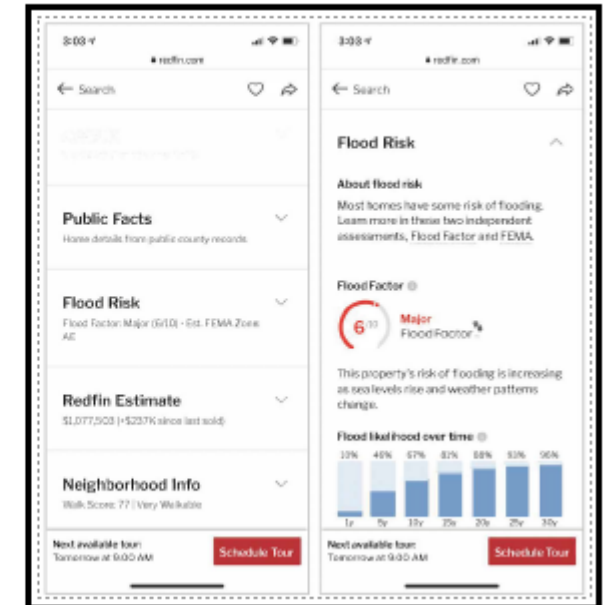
3:03

redfin.com

Search

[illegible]

Public Facts

Home details from public county records

Flood Risk

Flood Factor: Major (6/10) · Est. FEMA Zone AE

Redfin Estimate

$1,077,503 (+$237K since last sold)

Neighborhood Info

Walk Score: 77 | Very Walkable

Next available tour:
Tomorrow at 9:00 AM

Schedule Tour

3:03

redfin.com

Search

Flood Risk

About flood risk

Most homes have some risk of flooding. Learn more in these two independent assessments, Flood Factor and FEMA.

Flood Factor

6/10

Major
Flood Factor

This property's risk of flooding is increasing as sea levels rise and weather patterns change.

Flood likelihood over time

| 10% | 40% | 67% | 82% | 88% | 93% | 96% |
|---|---|---|---|---|---|---|
| 1y | 5y | 10y | 15y | 20y | 25y | 30y |

Next available tour:
Tomorrow at 9:00 AM

Schedule Tour